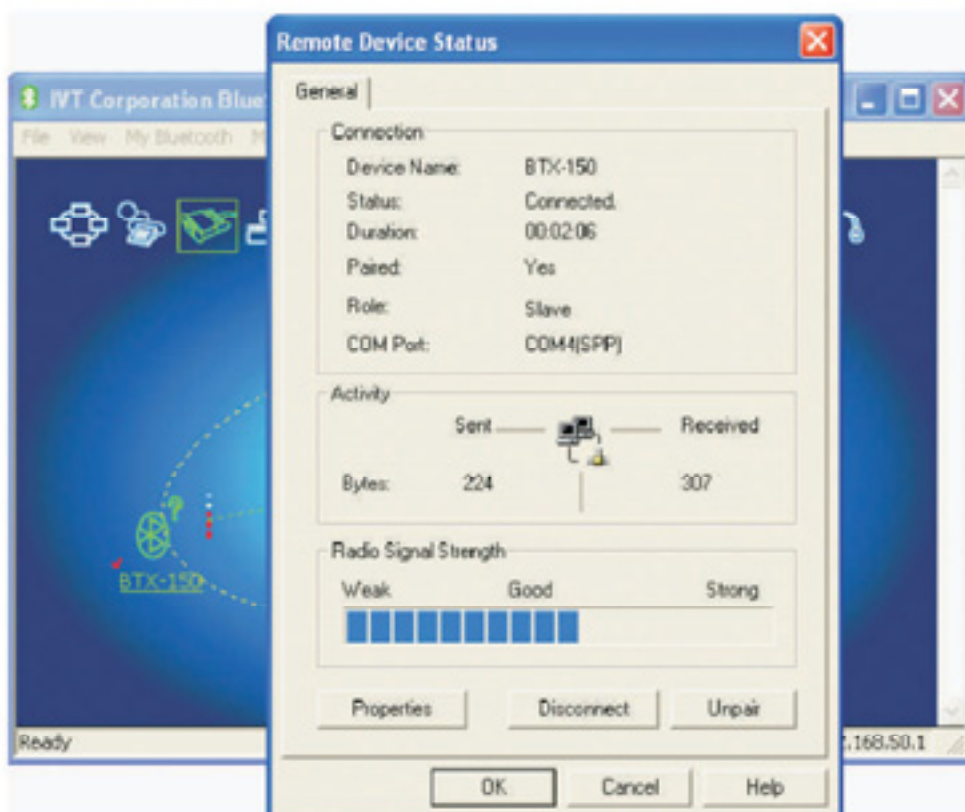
IVT Corporation Blue

File View My Bluetooth M

BTX-150

Ready

.168.50.1

Remote Device Status

General

Connection

Device Name: BTX-150

Status: Connected.

Duration: 00:02:06

Paired: Yes

Role: Slave

COM Port: COM4(SPP)

Activity

Sent

Received

Bytes: 224

307

Radio Signal Strength

Weak

Good

Strong

Properties

Disconnect

Unpair

OK

Cancel

Help